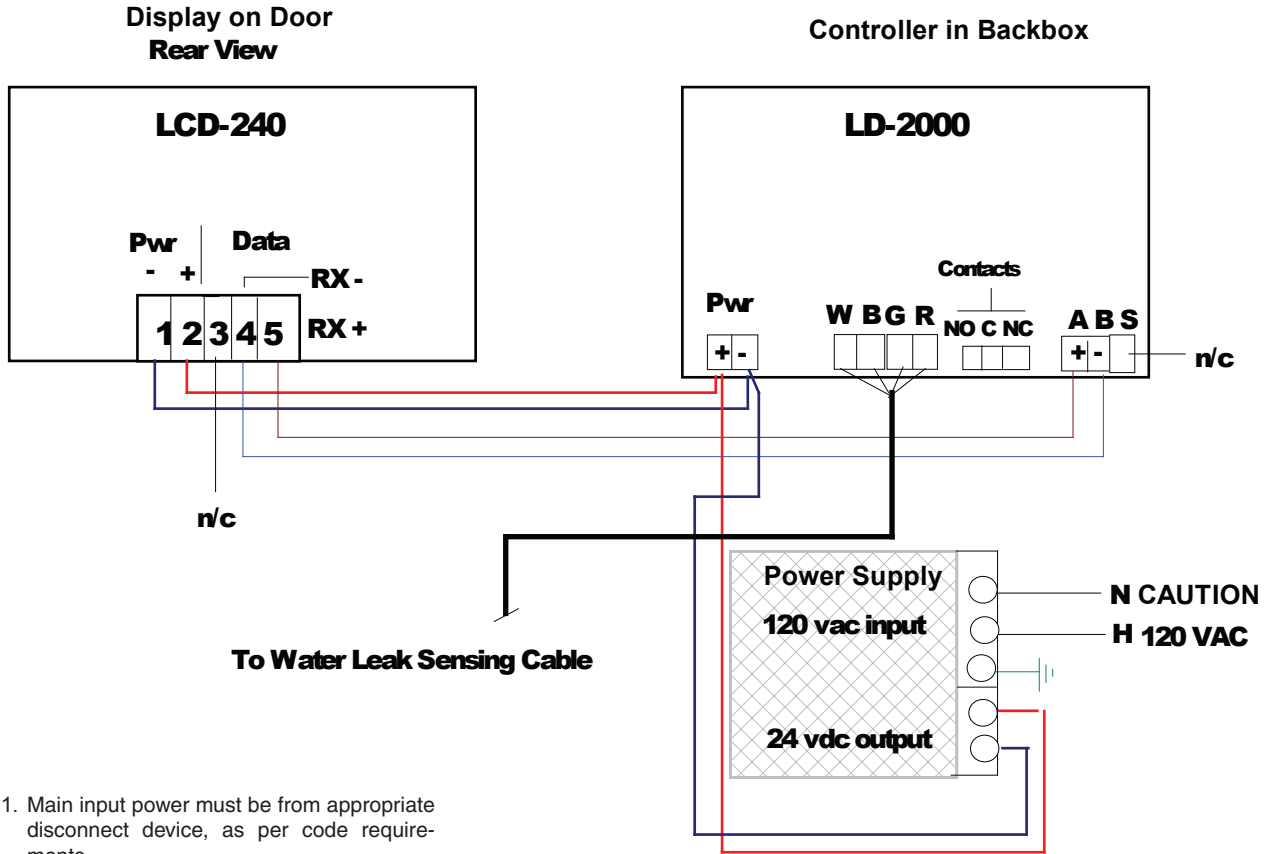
Display on Door
Rear View

Controller in Backbox

LCD-240

LD-2000

Pwr
- +

Data

RX -

RX +

1 2 3 4 5

n/c

Pwr

+ -

W B G R

Contacts

NO C NC

A B S

+ -

n/c

To Water Leak Sensing Cable

Power Supply

120 vac input

24 vdc output

N CAUTION

H 120 VAC

1. Main input power must be from appropriate disconnect device, as per code require-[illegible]